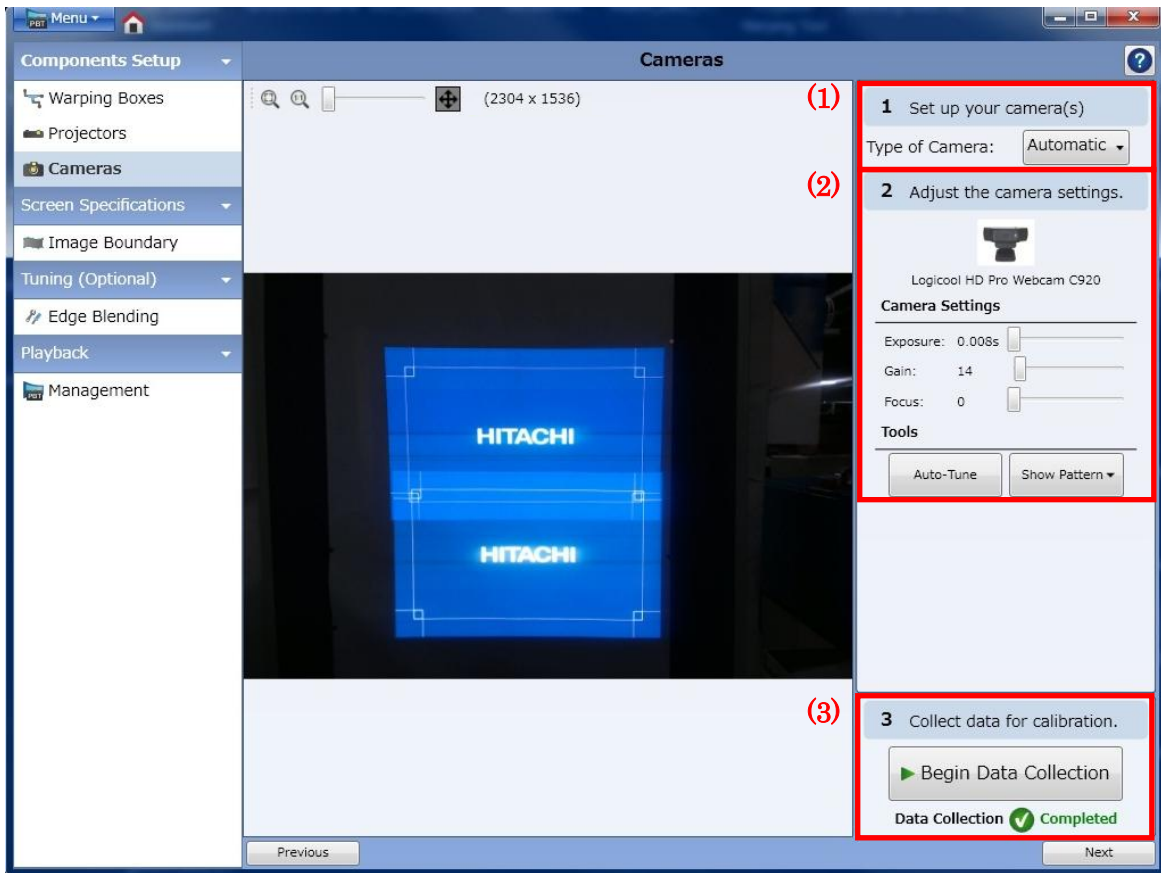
Menu

Components Setup

Warping Boxes

Projectors

Cameras

Screen Specifications

Image Boundary

Tuning (Optional)

Edge Blending

Playback

Management

Cameras

(2304 x 1536)

HITACHI

HITACHI

(1)

1 Set up your camera(s)

Type of Camera: Automatic

(2)

2 Adjust the camera settings.

Logicool HD Pro Webcam C920

Camera Settings

Exposure: 0.008s

Gain: 14

Focus: 0

Tools

Auto-Tune

Show Pattern

(3)

3 Collect data for calibration.

Begin Data Collection

Data Collection Completed

Previous

Next